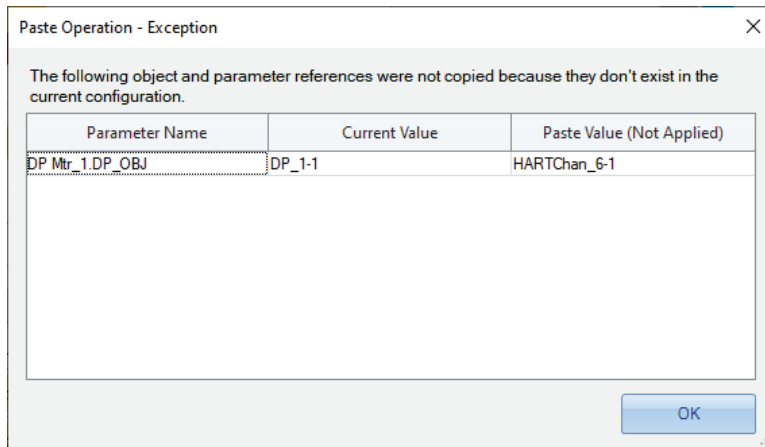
Paste Operation - Exception

×

The following object and parameter references were not copied because they don't exist in the current configuration.

| Parameter Name | Current Value | Paste Value (Not Applied) |
|---|---|---|
| DP Mtr_1.DP_OBJ | DP_1-1 | HARTChan_6-1 |

OK